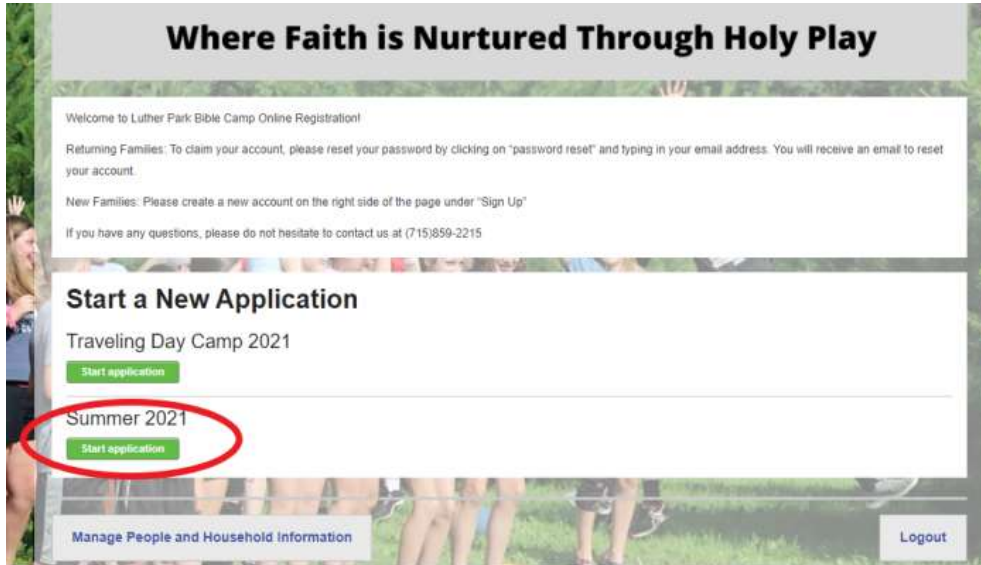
Where Faith is Nurtured Through Holy Play

Welcome to Luther Park Bible Camp Online Registration!

Returning Families: To claim your account, please reset your password by clicking on "password reset" and typing in your email address. You will receive an email to reset your account.

New Families: Please create a new account on the right side of the page under "Sign Up"

If you have any questions, please do not hesitate to contact us at (715)859-2215

Start a New Application

Traveling Day Camp 2021

Start application

Summer 2021

Start application

Manage People and Household Information

Logout